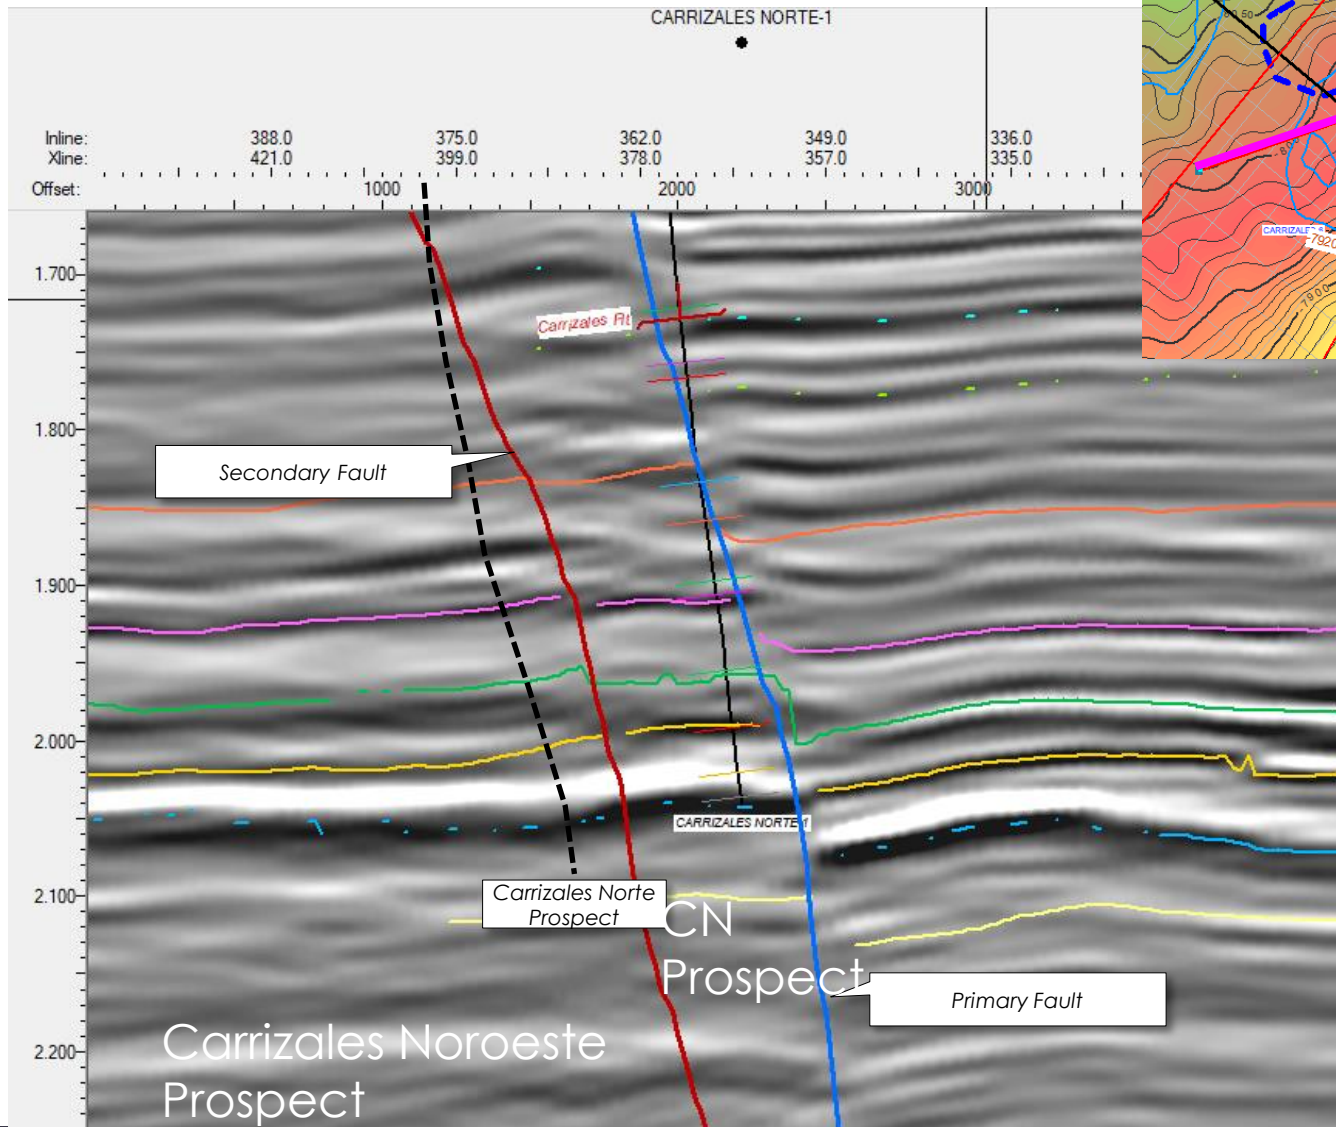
CARRIZALES NORTE-1

Inline: 388.0 375.0 362.0 349.0 336.0
Xline: 421.0 399.0 378.0 357.0 335.0
Offset: 1000 2000 3000

1.700
1.800
1.900
2.000
2.100
2.200

Carrizales Flt

Secondary Fault

CARRIZALES NORTE-1

Carrizales Norte Prospect

CN Prospect

Primary Fault

Carrizales Noroeste Prospect

CARRIZALE
7920
7900
-50
-80